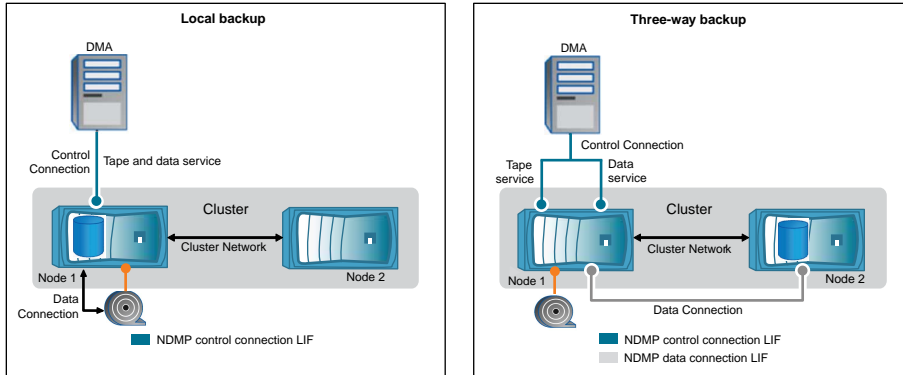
Local backup

DMA

Control Connection

Tape and data service

Cluster

Cluster Network

Node 1

Node 2

Data Connection

NDMP control connection LIF

Three-way backup

DMA

Control Connection

Tape service

Data service

Cluster

Cluster Network

Node 1

Node 2

Data Connection

NDMP control connection LIF

NDMP data connection LIF